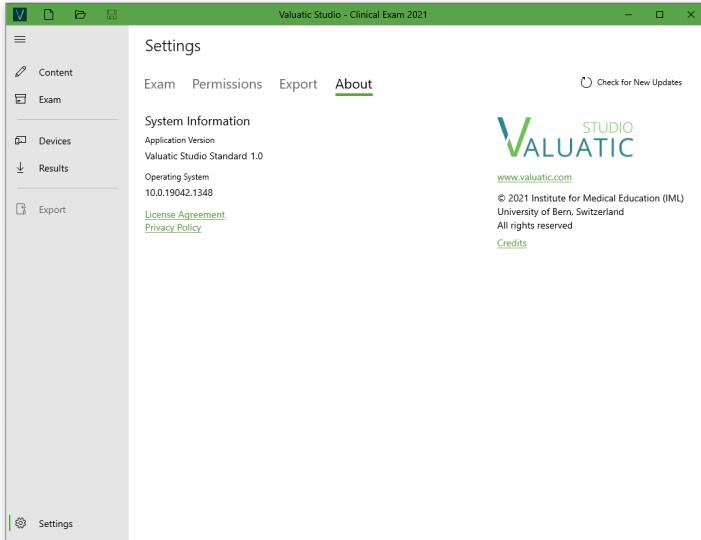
Valuatic Studio - Clinical Exam 2021

Content
Exam
Devices
Results
Export
Settings

Settings

Exam Permissions Export About

Check for New Updates

System Information

Application Version
Valuatic Studio Standard 1.0

Operating System
10.0.19042.1348

License Agreement
Privacy Policy

STUDIO
VALUATIC

www.valuatic.com

© 2021 Institute for Medical Education (IML)
University of Bern, Switzerland
All rights reserved

Credits